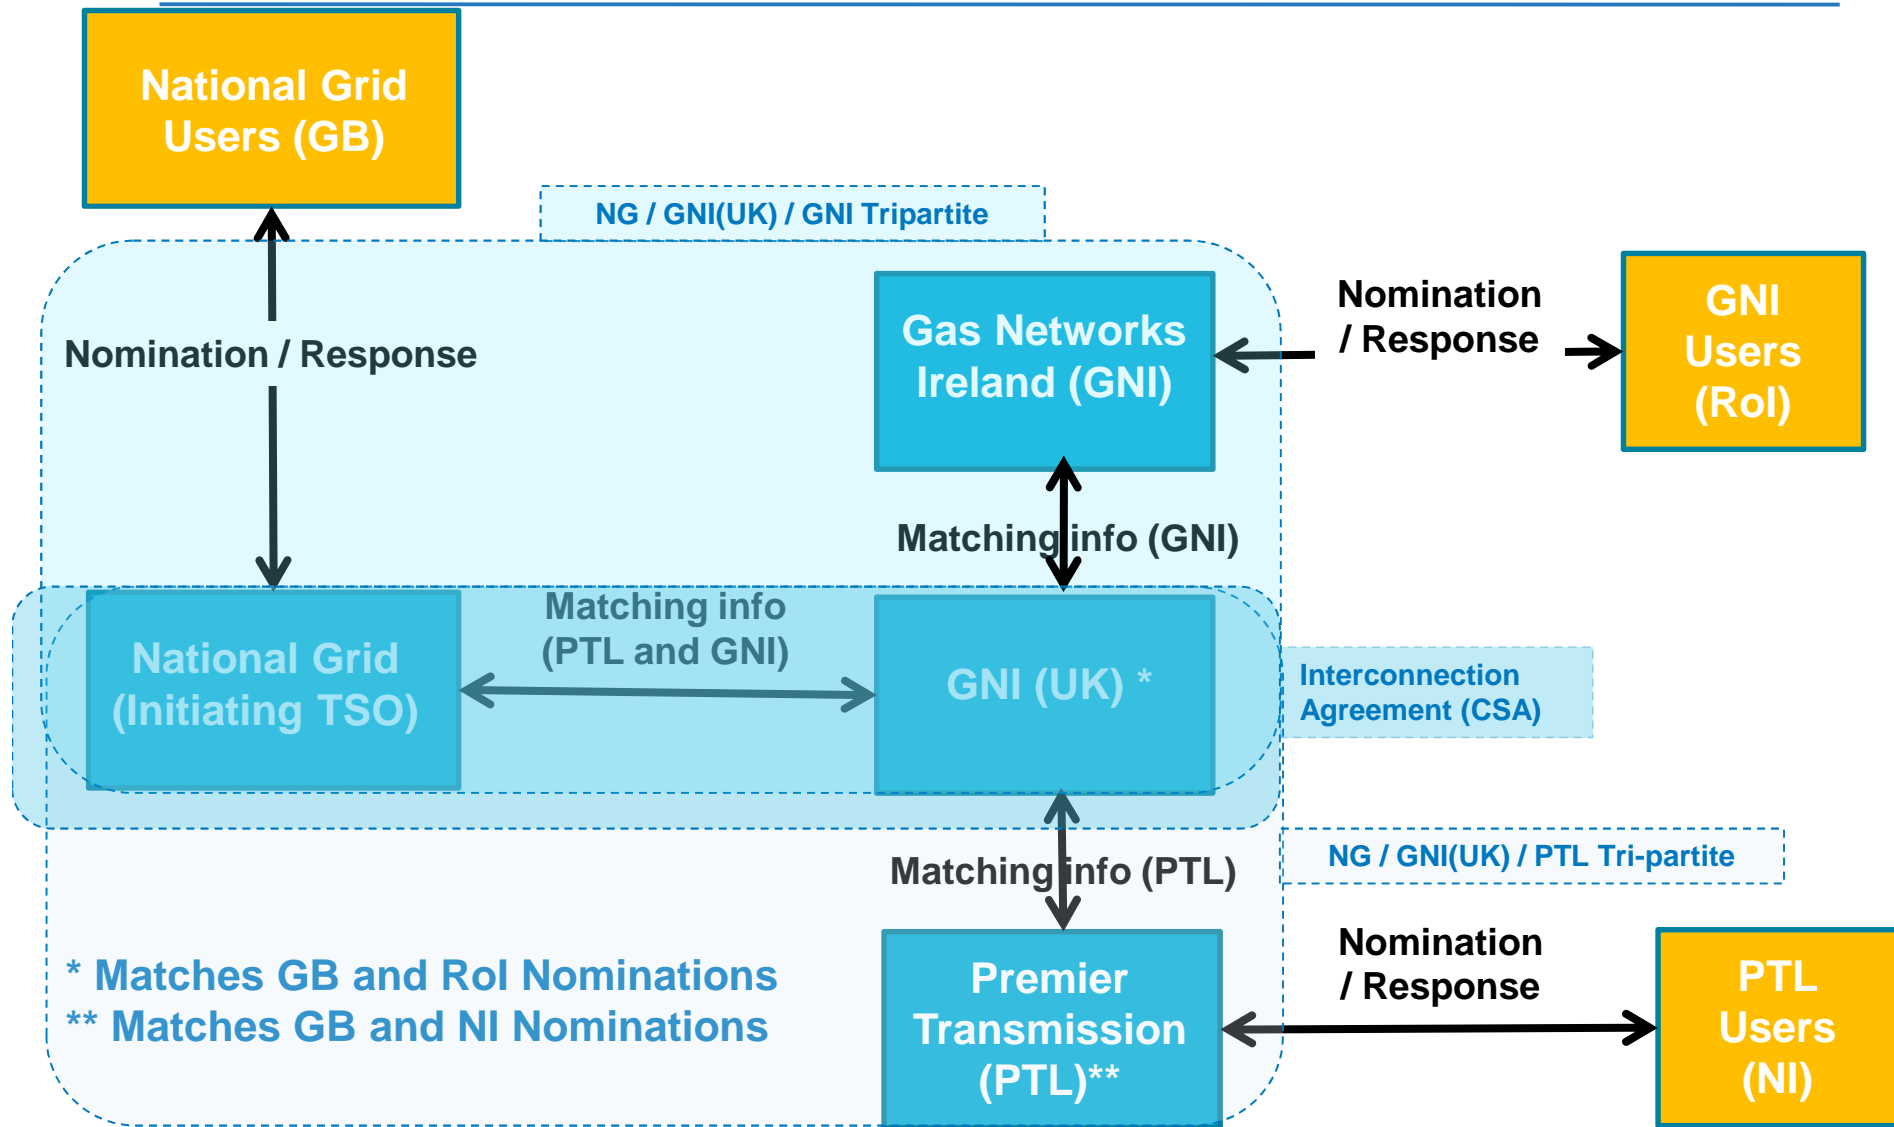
National Grid Users (GB)

NG / GNI(UK) / GNI Tripartite

Nomination / Response

Gas Networks Ireland (GNI)

Nomination / Response

GNI Users (RoI)

Matching info (GNI)

National Grid (Initiating TSO)

Matching info (PTL and GNI)

GNI (UK) *

Interconnection Agreement (CSA)

Matching info (PTL)

NG / GNI(UK) / PTL Tri-partite

* Matches GB and RoI Nominations
** Matches GB and NI Nominations

Premier Transmission (PTL)**

Nomination / Response

PTL Users (NI)